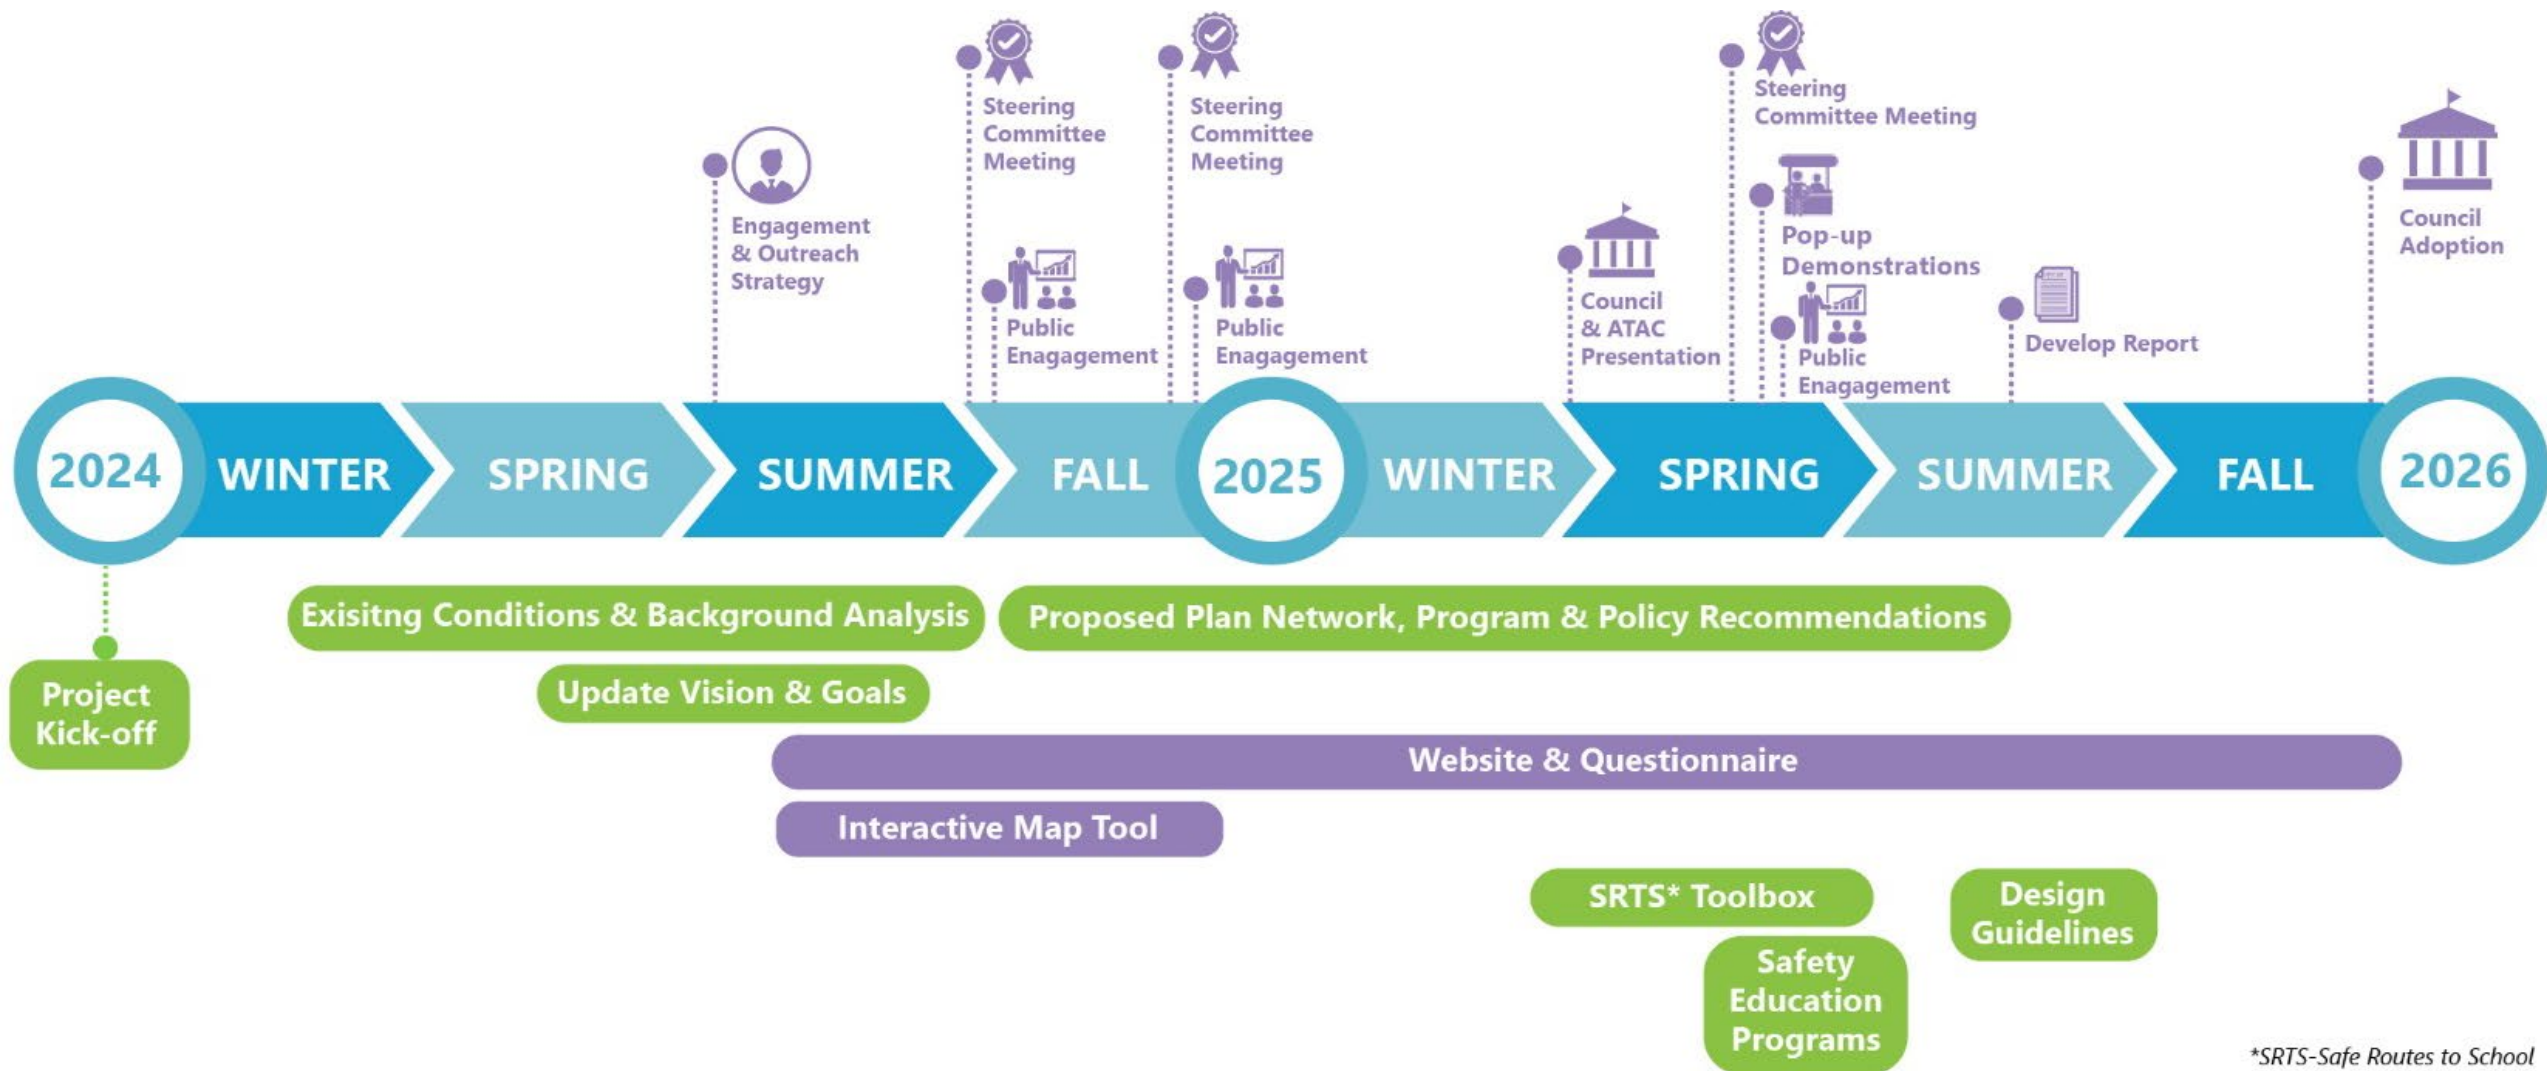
Engagement & Outreach Strategy

Steering Committee Meeting

Public Enagagement

Steering Committee Meeting

Public Enagagement

Council & ATAC Presentation

Steering Committee Meeting

Pop-up Demonstrations

Public Enagagement

Develop Report

Council Adoption

2024 WINTER SPRING SUMMER FALL 2025 WINTER SPRING SUMMER FALL 2026

Project Kick-off

Exisitng Conditions & Background Analysis

Proposed Plan Network, Program & Policy Recommendations

Update Vision & Goals

Website & Questionnaire

Interactive Map Tool

SRTS* Toolbox

Design Guidelines

Safety Education Programs

*SRTS-Safe Routes to School